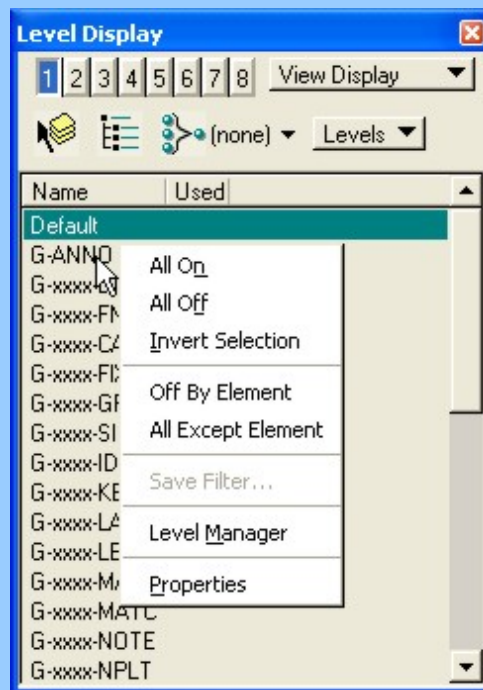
Level Display

1 2 3 4 5 6 7 8 View Display

(none) Levels

Name Used

Default

G-ANNO

G-xxxx-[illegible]

G-xxxx-FN

G-xxxx-CA

G-xxxx-FI

G-xxxx-GF

G-xxxx-SI

G-xxxx-ID

G-xxxx-KE

G-xxxx-LA

G-xxxx-LE

G-xxxx-MA

G-xxxx-MATC

G-xxxx-NOTE

G-xxxx-NPLT

All On

All Off

Invert Selection

Off By Element

All Except Element

Save Filter...

Level Manager

Properties